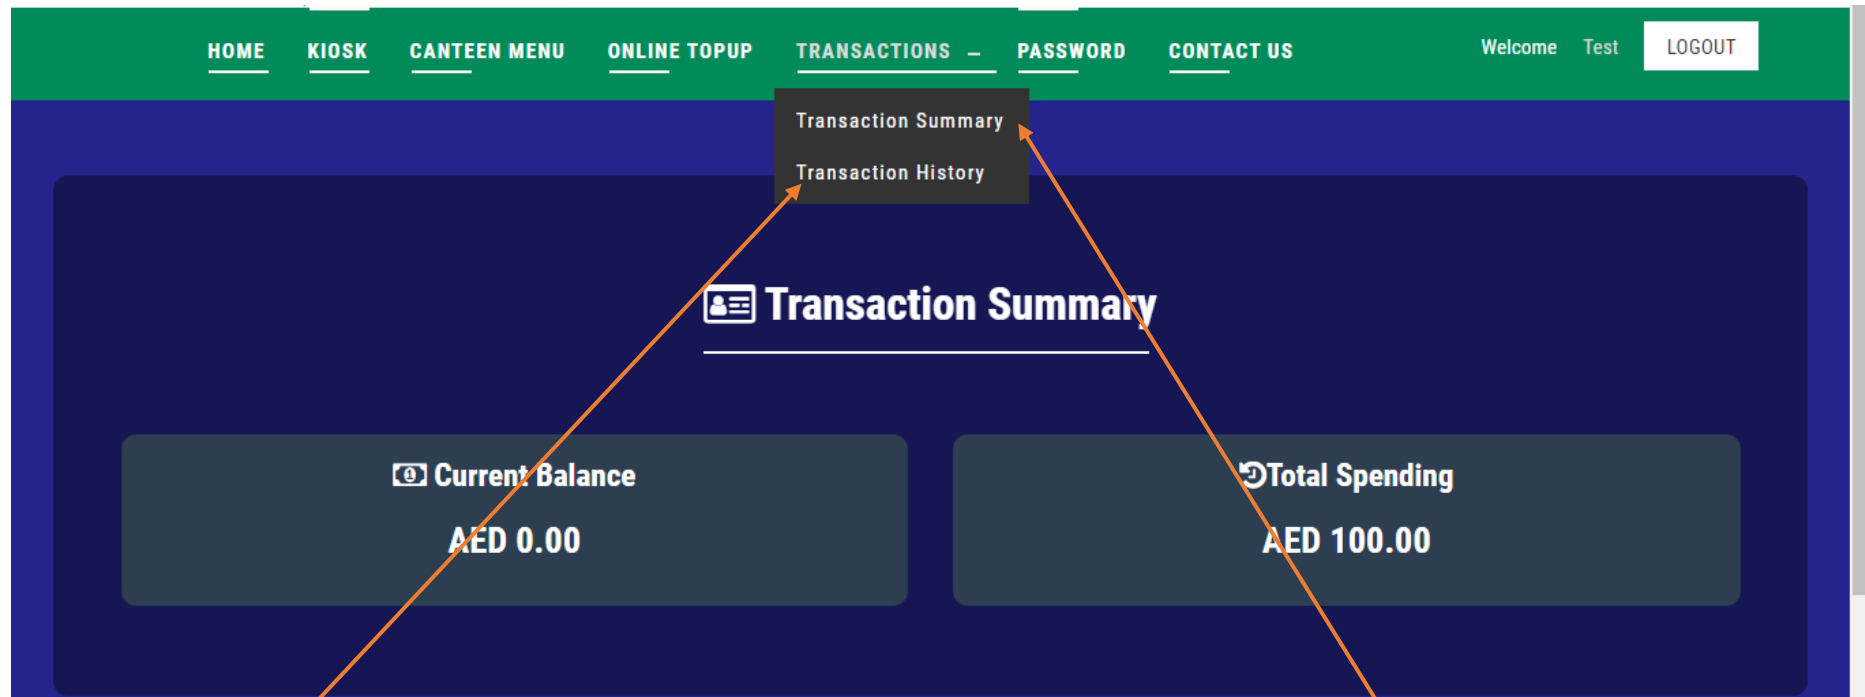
HOME KIOSK CANTEEN MENU ONLINE TOPUP TRANSACTIONS – PASSWORD CONTACT US

Welcome Test LOGOUT

Transaction Summary
Transaction History

Transaction Summary

Current Balance
AED 0.00

Total Spending
AED 100.00